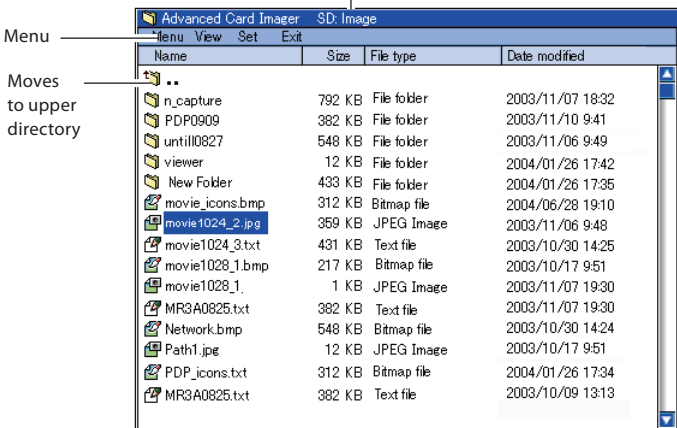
Advanced Card Imager SD: Image

Menu

Menu View Set Exit

Moves to upper directory

| Name | Size | File type | Date modified |
|---|---|---|---|
| .. | | | |
| n_capture | 792 KB | File folder | 2003/11/07 18:32 |
| PDP0909 | 382 KB | File folder | 2003/11/10 9:41 |
| untill0827 | 548 KB | File folder | 2003/11/06 9:49 |
| viewer | 12 KB | File folder | 2004/01/26 17:42 |
| New Folder | 433 KB | File folder | 2004/01/26 17:35 |
| movie_icons.bmp | 312 KB | Bitmap file | 2004/06/28 19:10 |
| movie1024_2.jpg | 359 KB | JPEG Image | 2003/11/06 9:48 |
| movie1024_3.txt | 431 KB | Text file | 2003/10/30 14:25 |
| movie1028_1.bmp | 217 KB | Bitmap file | 2003/10/17 9:51 |
| movie1028_1 | 1 KB | JPEG Image | 2003/11/07 19:30 |
| MR3A0825.txt | 382 KB | Text file | 2003/11/07 19:30 |
| Network.bmp | 548 KB | Bitmap file | 2003/10/30 14:24 |
| Path1.jpg | 12 KB | JPEG Image | 2003/10/17 9:51 |
| PDP_icons.txt | 312 KB | Bitmap file | 2004/01/26 17:34 |
| MR3A0825.txt | 382 KB | Text file | 2003/10/09 13:13 |